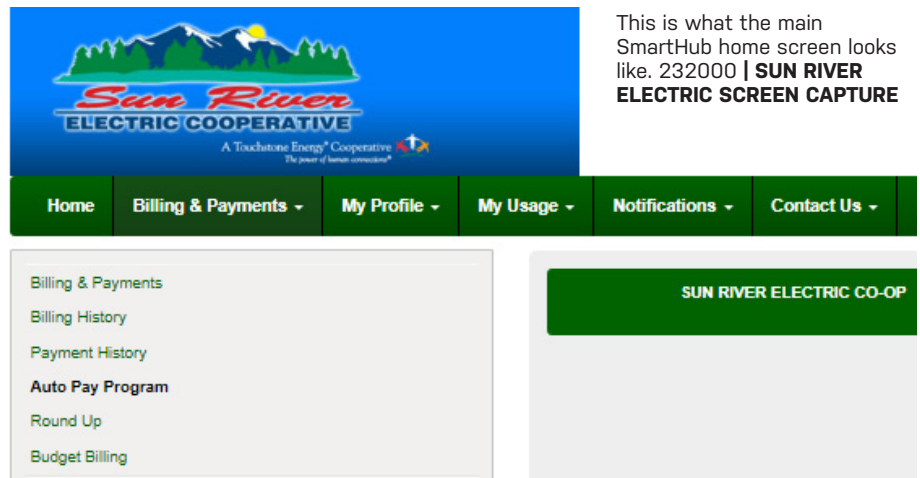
Sun River
ELECTRIC COOPERATIVE
A Touchstone Energy® Cooperative
The power of human connections®

This is what the main SmartHub home screen looks like. 232000 **| SUN RIVER ELECTRIC SCREEN CAPTURE**

Home
Billing & Payments
My Profile
My Usage
Notifications
Contact Us

Billing & Payments
Billing History
Payment History
Auto Pay Program
Round Up
Budget Billing

SUN RIVER ELECTRIC CO-OP